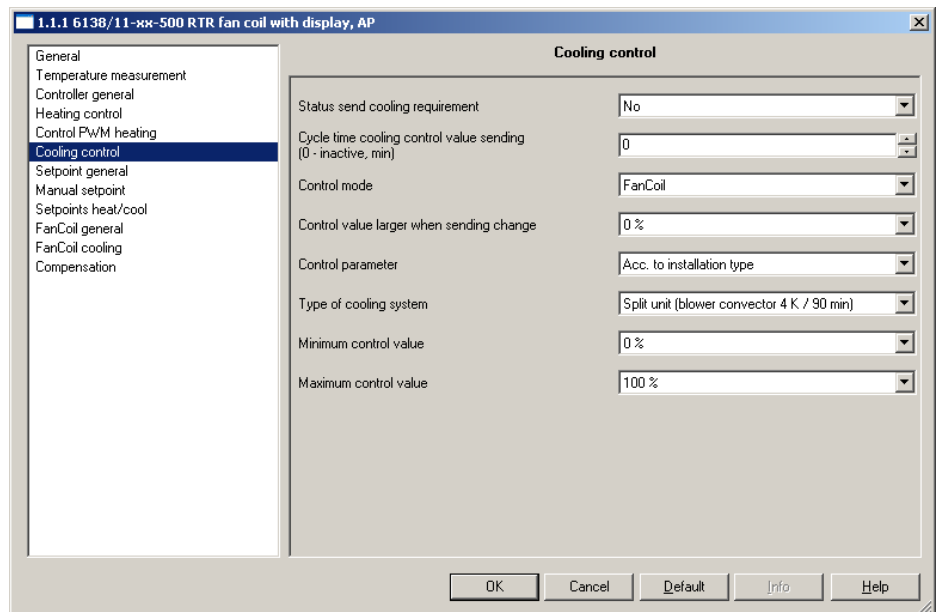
1.1.1 6138/11-xx-500 RTR fan coil with display, AP

General
Temperature measurement
Controller general
Heating control
Control PWM heating
Cooling control
Setpoint general
Manual setpoint
Setpoints heat/cool
FanCoil general
FanCoil cooling
Compensation

Cooling control

| | |
|---|---|
| Status send cooling requirement | No |
| Cycle time cooling control value sending (0 - inactive, min) | 0 |
| Control mode | FanCoil |
| Control value larger when sending change | 0 % |
| Control parameter | Acc. to installation type |
| Type of cooling system | Split unit (blower convector 4 K / 90 min) |
| Minimum control value | 0 % |
| Maximum control value | 100 % |

OK Cancel Default Info Help